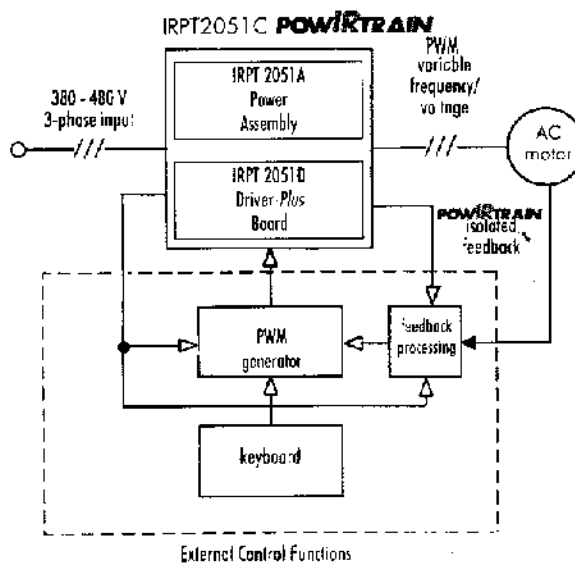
IRPT2051C POWIRTRAIN

380 - 480 V
3-phase input

IRPT 2051A
Power
Assembly

IRPT 2051D
Driver-Plus
Board

PWM
variable
frequency/
voltage

AC
motor

POWIRTRAIN
isolated
feedback

PWM
generator

feedback
processing

keyboard

External Control Functions